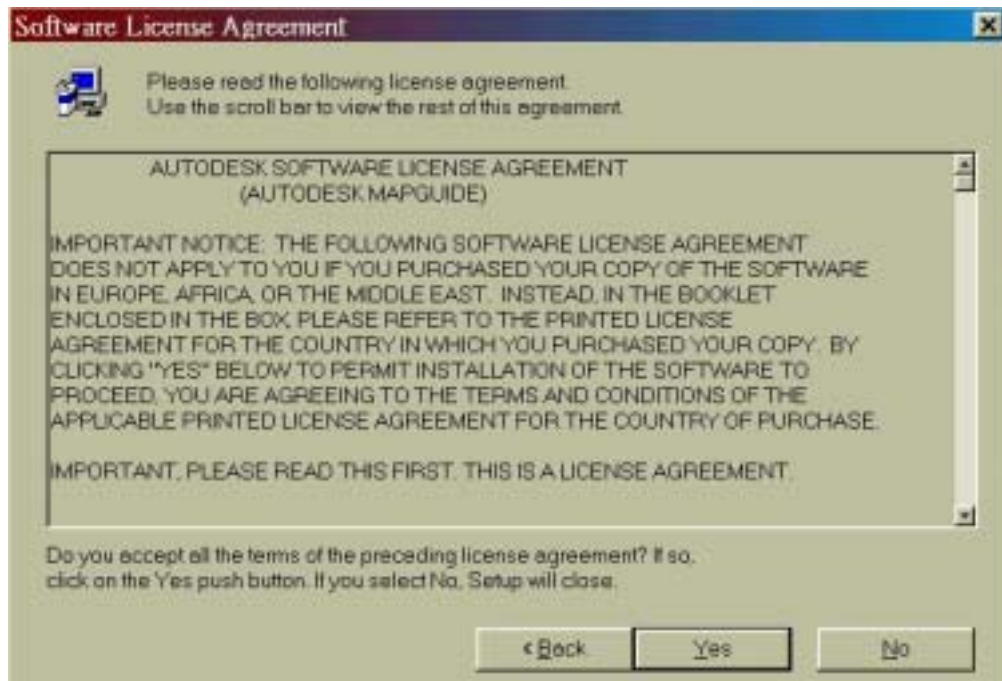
Software License Agreement

Please read the following license agreement.
Use the scroll bar to view the rest of this agreement.

AUTODESK SOFTWARE LICENSE AGREEMENT
(AUTODESK MAPGUIDE)

IMPORTANT NOTICE: THE FOLLOWING SOFTWARE LICENSE AGREEMENT DOES NOT APPLY TO YOU IF YOU PURCHASED YOUR COPY OF THE SOFTWARE IN EUROPE, AFRICA, OR THE MIDDLE EAST. INSTEAD, IN THE BOOKLET ENCLOSED IN THE BOX, PLEASE REFER TO THE PRINTED LICENSE AGREEMENT FOR THE COUNTRY IN WHICH YOU PURCHASED YOUR COPY. BY CLICKING "YES" BELOW TO PERMIT INSTALLATION OF THE SOFTWARE TO PROCEED, YOU ARE AGREEING TO THE TERMS AND CONDITIONS OF THE APPLICABLE PRINTED LICENSE AGREEMENT FOR THE COUNTRY OF PURCHASE.

IMPORTANT, PLEASE READ THIS FIRST. THIS IS A LICENSE AGREEMENT.

Do you accept all the terms of the preceding license agreement? If so, click on the Yes push button. If you select No, Setup will close.

< Back Yes No